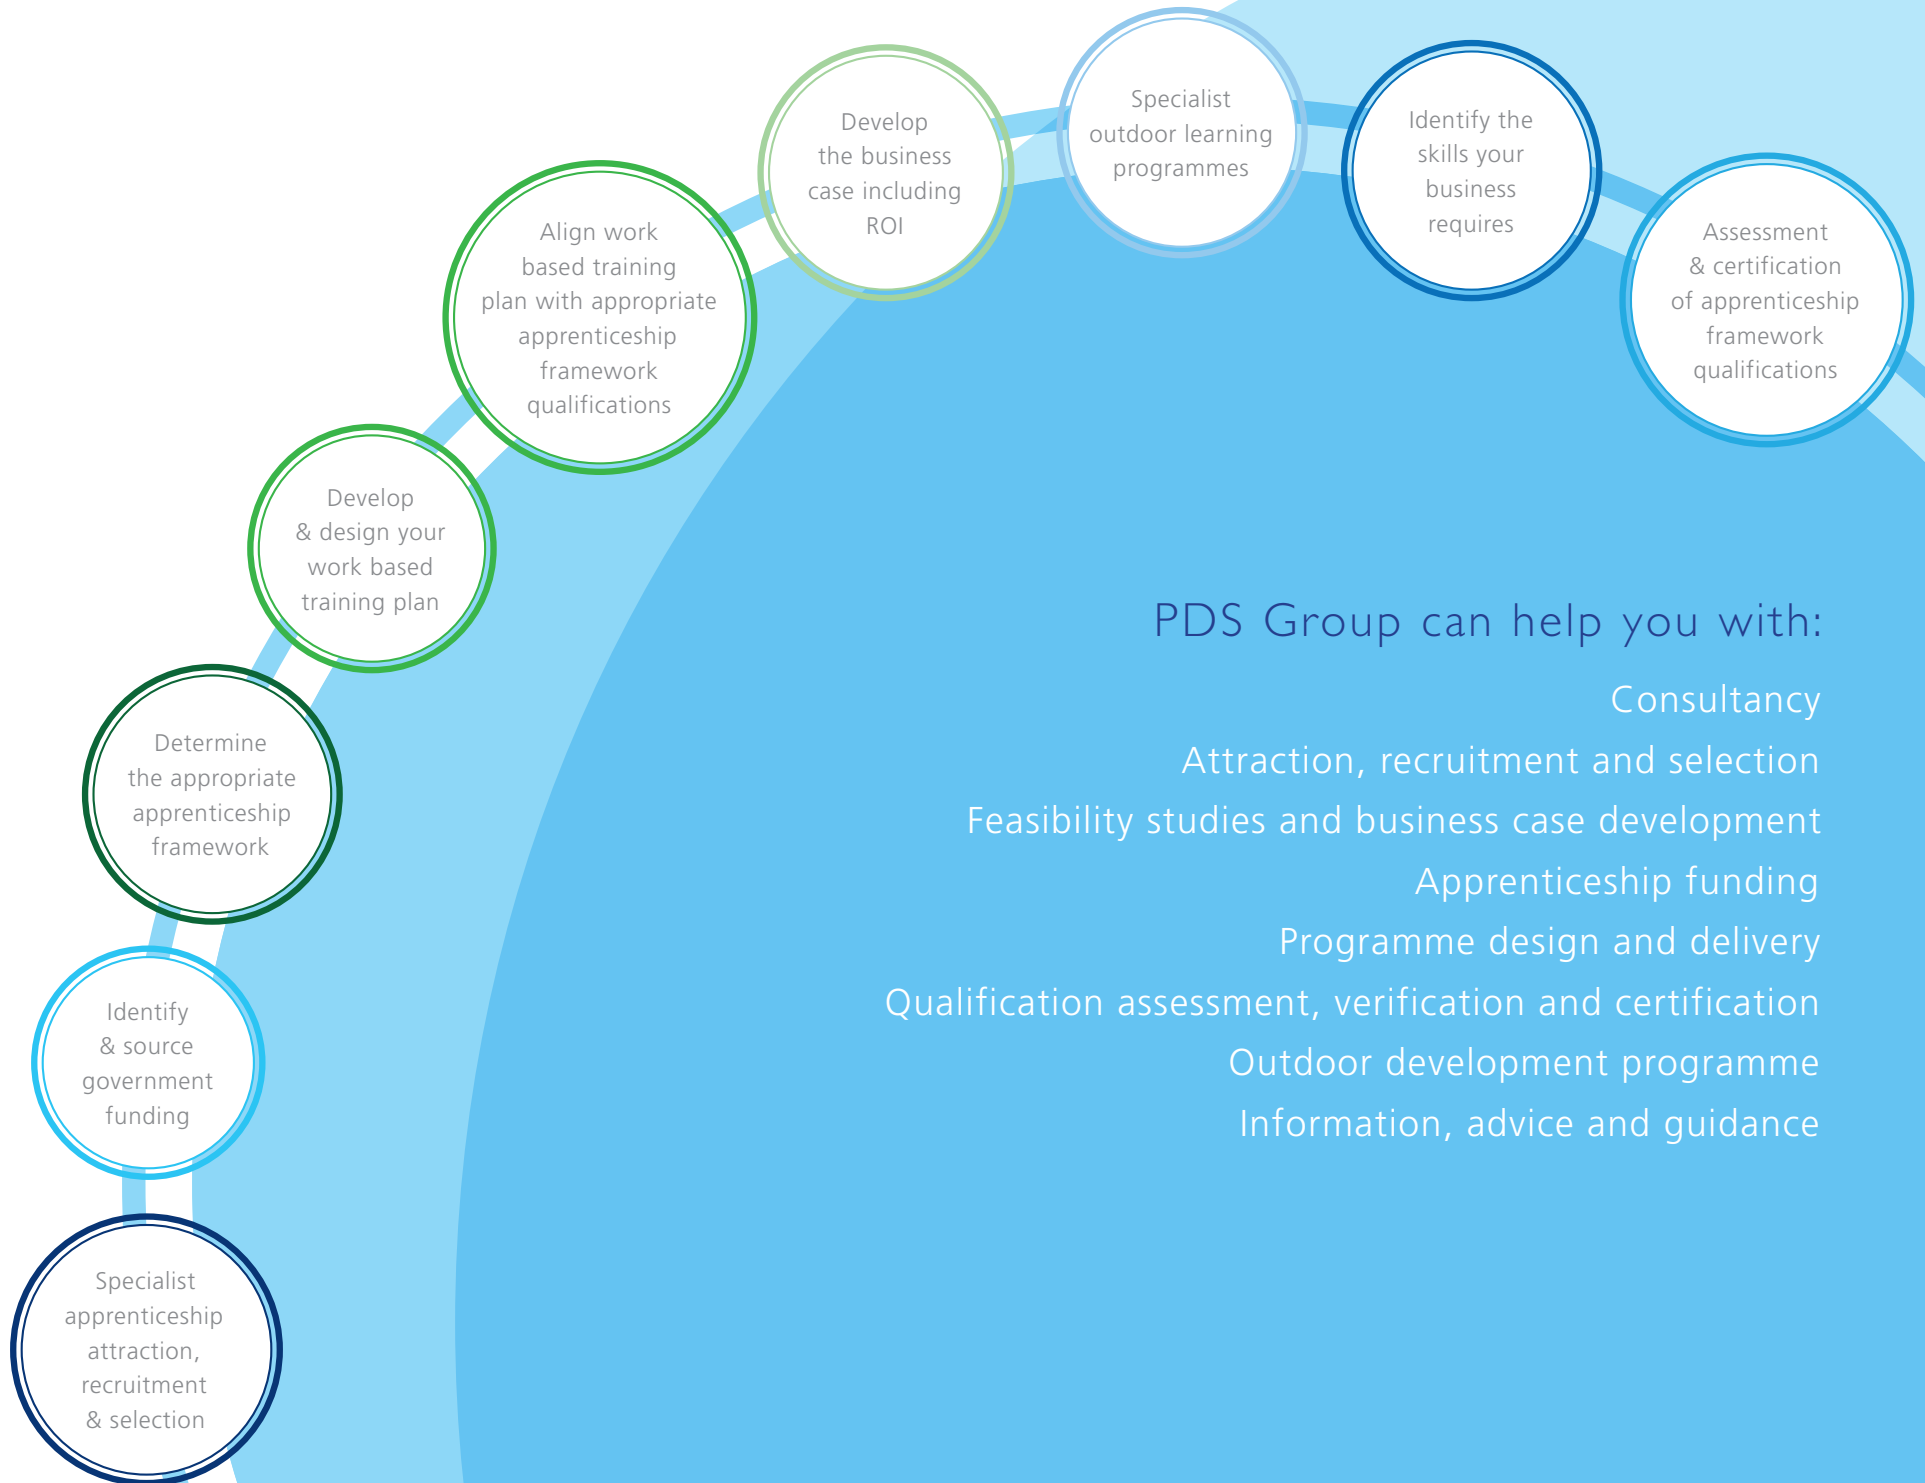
Specialist apprenticeship attraction, recruitment & selection

Identify & source government funding

Determine the appropriate apprenticeship framework

Develop & design your work based training plan

Align work based training plan with appropriate apprenticeship framework qualifications

Develop the business case including ROI

Specialist outdoor learning programmes

Identify the skills your business requires

Assessment & certification of apprenticeship framework qualifications

PDS Group can help you with:

Consultancy
Attraction, recruitment and selection
Feasibility studies and business case development
Apprenticeship funding
Programme design and delivery
Qualification assessment, verification and certification
Outdoor development programme
Information, advice and guidance